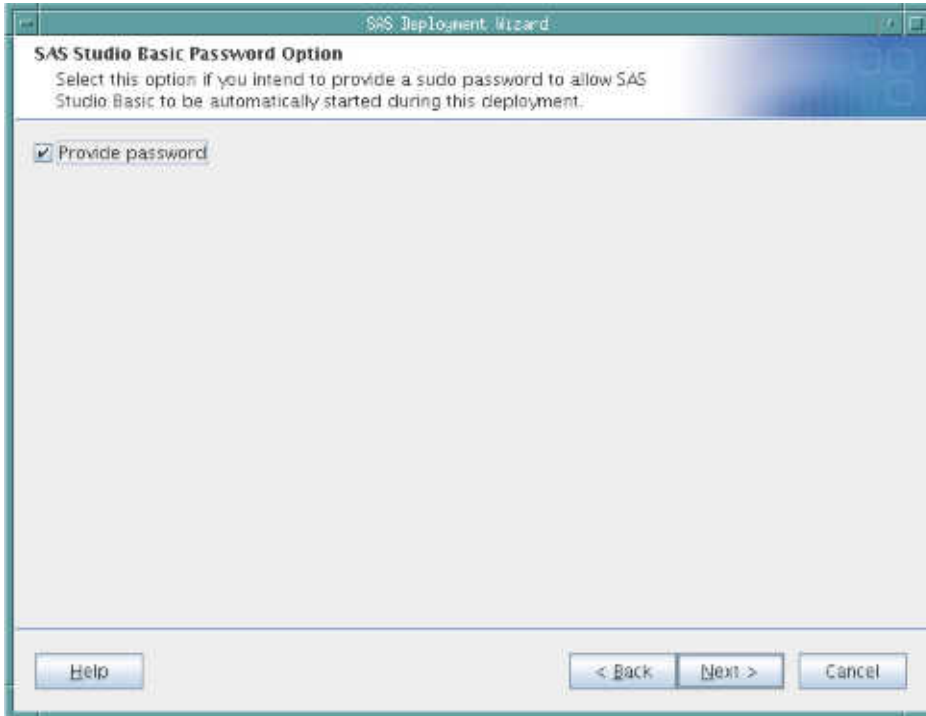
SAS Deployment Wizard

SAS Studio Basic Password Option

Select this option if you intend to provide a sudo password to allow SAS Studio Basic to be automatically started during this deployment.

Provide password

Help

< Back

Next >

Cancel